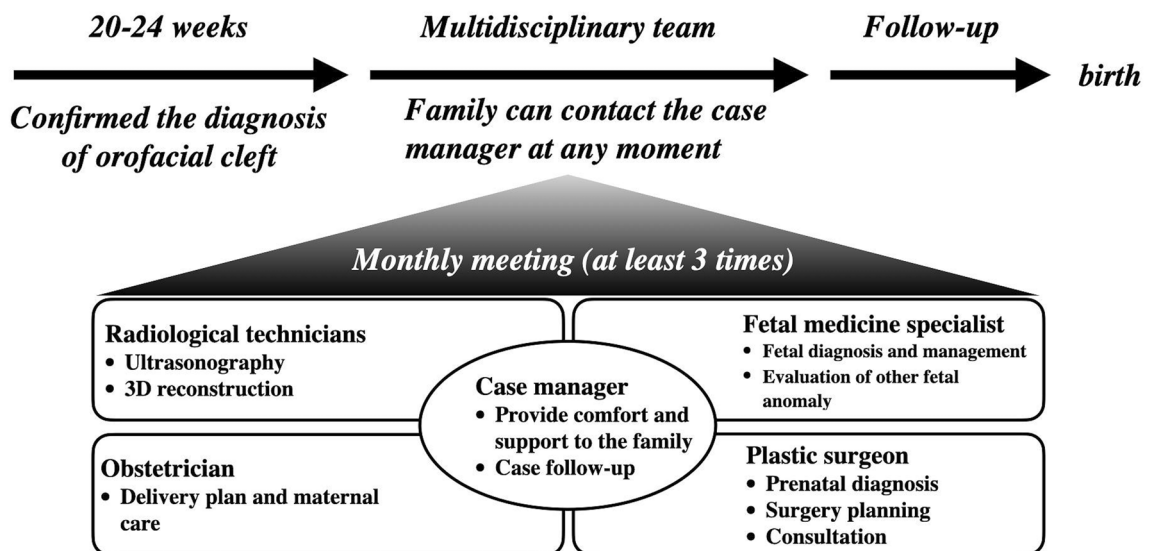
20-24 weeks

Multidisciplinary team

Follow-up

birth

Confirmed the diagnosis of orofacial cleft

Family can contact the case manager at any moment

Monthly meeting (at least 3 times)

Radiological technicians
• Ultrasonography
• 3D reconstruction

Fetal medicine specialist
• Fetal diagnosis and management
• Evaluation of other fetal anomaly

Case manager
• Provide comfort and support to the family
• Case follow-up

Obstetrician
• Delivery plan and maternal care

Plastic surgeon
• Prenatal diagnosis
• Surgery planning
• Consultation